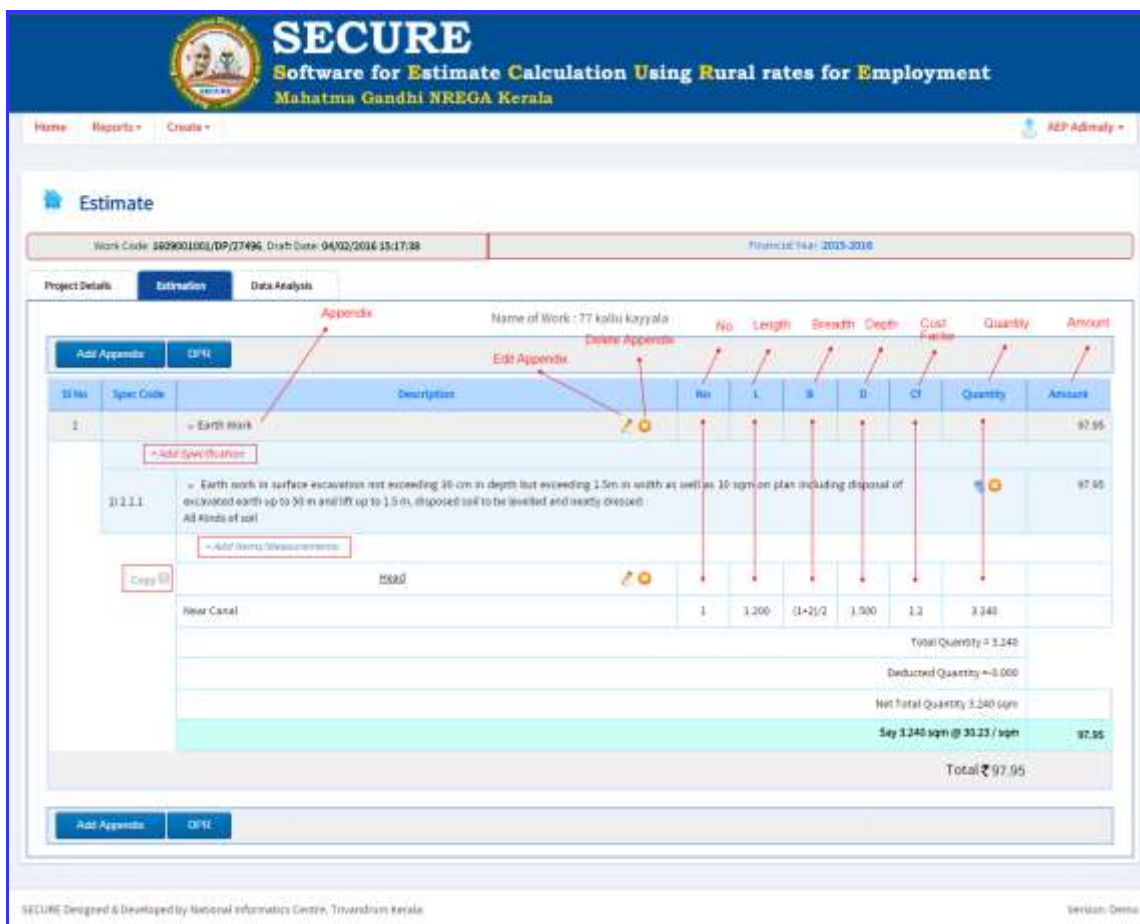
SECURE

Software for Estimate Calculation Using Rural rates for Employment

Mahatma Gandhi NREGA Kerala

Home Reports ▾ Create ▾

AEP Adimaly ▾

Estimate

Work Code: 1609001001/DP/27496, Draft Date: 04/02/2016 15:17:38

Financial Year: 2015-2016

Project Details | Estimation | Data Analysis

Appendix

Name of Work : 77 kallu kayyala

No Length Breadth Depth Cost Factor Quantity Amount

Delete Appendix

Edit Appendix

Add Appendix DPR

| Sl No | Spec Code | Description | No | L | B | D | Cf | Quantity | Amount |
|---|---|---|---|---|---|---|---|---|---|
| 1 | | - Earth Work | | | | | | | 97.95 |
| | + Add Specification | | | | | | | | |
| | 1) 2.2.1 | - Earth work in surface excavation not exceeding 30 cm in depth but exceeding 1.5m in width as well as 10 sqm on plan including disposal of excavated earth up to 50 m and lift up to 1.5 m, disposed soil to be levelled and neatly dressed. All Kinds of soil | | | | | | | 97.95 |
| | | + Add Items/Measurements | | | | | | | |
| | Copy | Head | | | | | | | |
| | | Near Canal | 1 | 1.200 | (1+2)/2 | 1.500 | 1.2 | 3.240 | |
| | | Total Quantity = 3.240 | | | | | | | |
| | | Deducted Quantity = 0.000 | | | | | | | |
| | | Net Total Quantity 3.240 sqm | | | | | | | |
| | | Say 3.240 sqm @ 30.23 / sqm | | | | | | | 97.95 |

Total ₹ 97.95

Add Appendix DPR

SECURE Designed & Developed by National Informatics Centre, Trivandrum Kerala.

Version: Demo